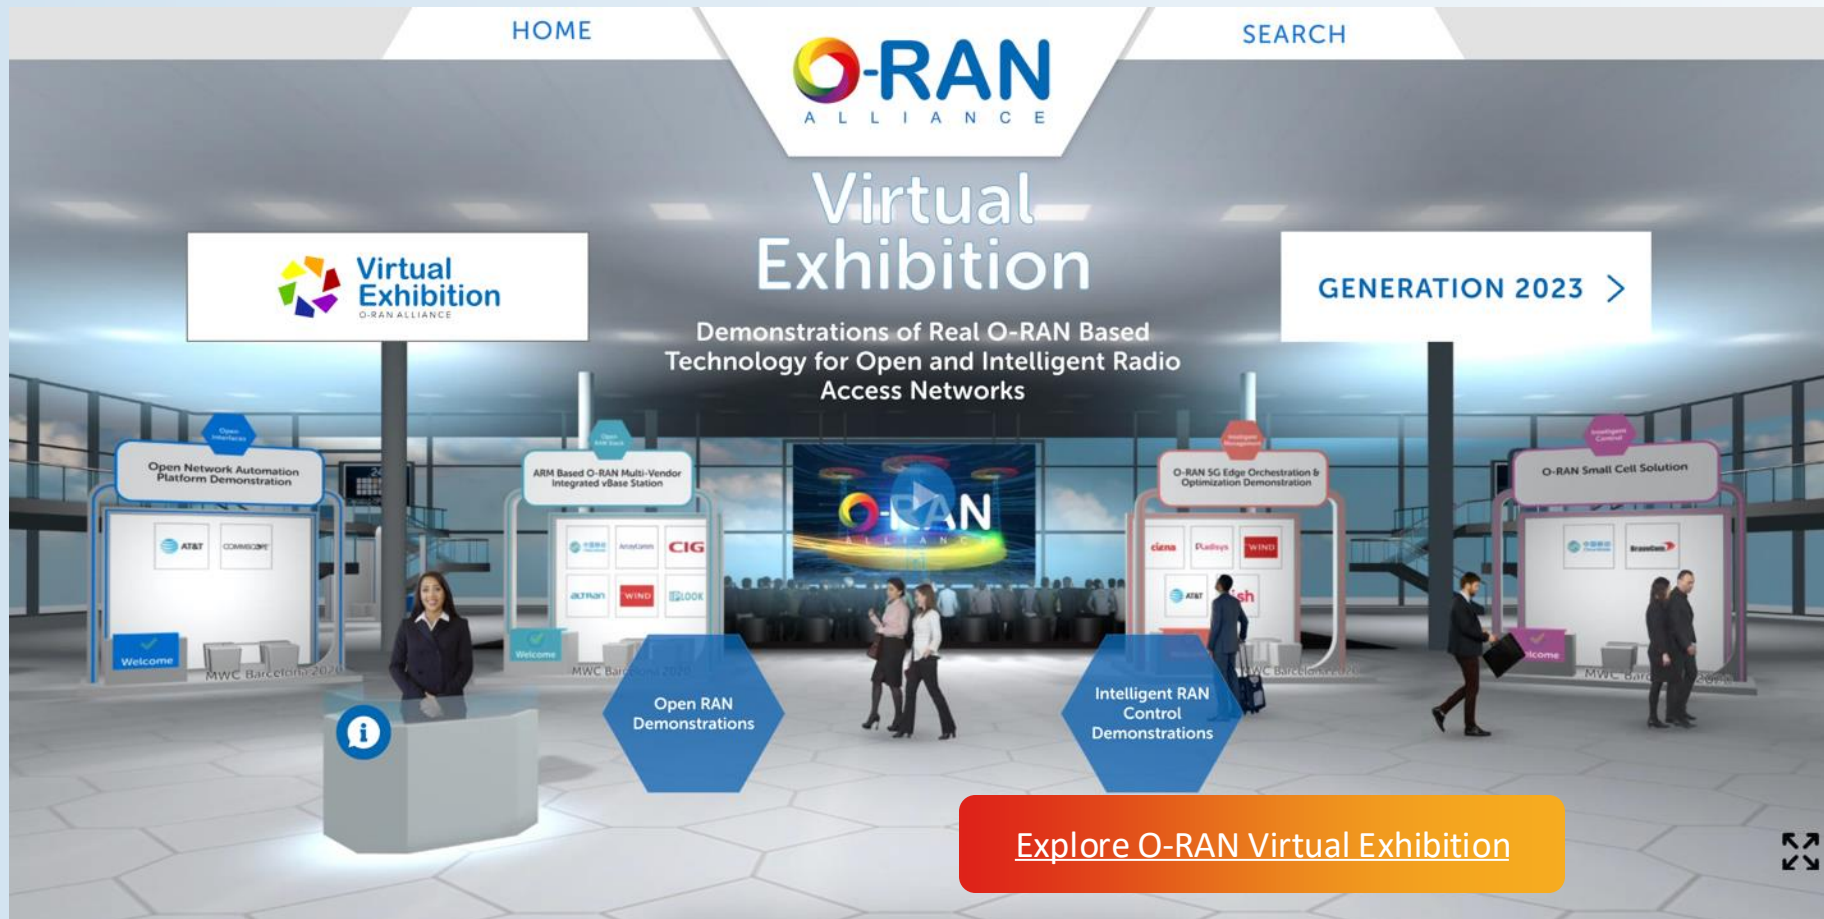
HOME

O-RAN
ALLIANCE

SEARCH

Virtual Exhibition

Demonstrations of Real O-RAN Based Technology for Open and Intelligent Radio Access Networks

Virtual Exhibition
O-RAN ALLIANCE

GENERATION 2023 >

Open Network Automation Platform Demonstration

AT&T COMMSCOPE

Welcome

MWC Barcelona 2020

ARM Based O-RAN Multi-Vendor Integrated vBase Station

CIG

WIND

Welcome

MWC Barcelona 2020

O-RAN
ALLIANCE

O-RAN 5G Edge Orchestration & Optimization Demonstration

ciena

WIND

AT&T

MWC Barcelona 2020

O-RAN Small Cell Solution

Welcome

MWC Barcelona 2020

Open RAN Demonstrations

Intelligent RAN Control Demonstrations

Explore O-RAN Virtual Exhibition